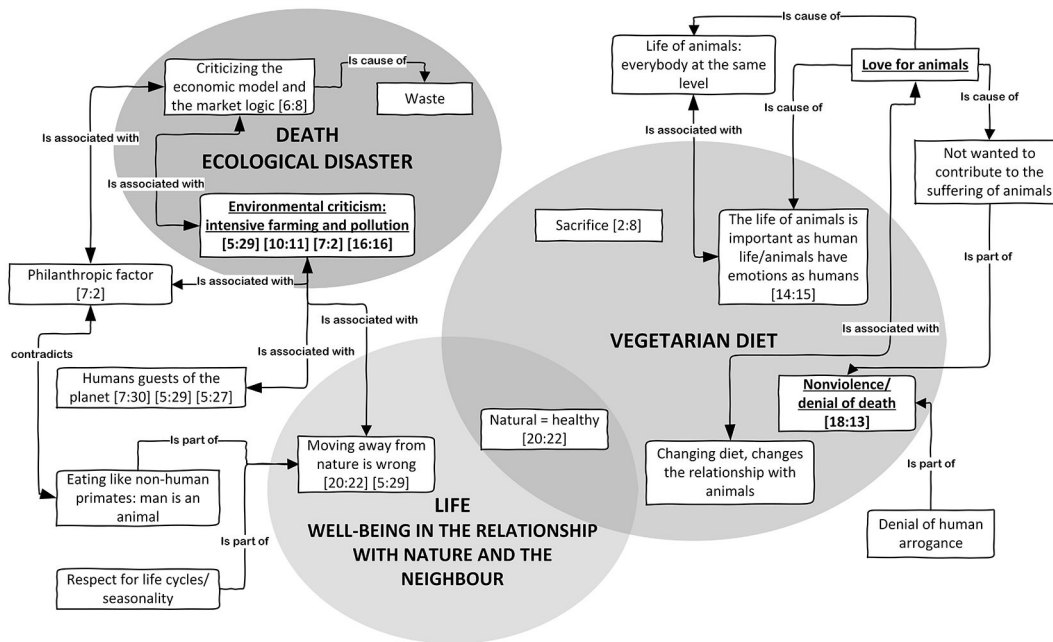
Criticizing the economic model and the market logic [6:8]

Is cause of

Waste

Is associated with

DEATH
ECOLOGICAL DISASTER

Is associated with

Environmental criticism: intensive farming and pollution [5:29] [10:11] [7:2] [16:16]

Philanthropic factor [7:2]

Is associated with

Is associated with

Is associated with

contradicts

Humans guests of the planet [7:30] [5:29] [5:27]

Is part of

Eating like non-human primates: man is an animal

Moving away from nature is wrong [20:22] [5:29]

Is part of

Respect for life cycles/ seasonality

LIFE
WELL-BEING IN THE RELATIONSHIP WITH NATURE AND THE NEIGHBOUR

Natural = healthy [20:22]

Is cause of

Life of animals: everybody at the same level

Love for animals

Is cause of

Is cause of

Is associated with

Not wanted to contribute to the suffering of animals

Sacrifice [2:8]

The life of animals is important as human life/animals have emotions as humans [14:15]

Is part of

Is associated with

VEGETARIAN DIET

Nonviolence/ denial of death [18:13]

Changing diet, changes the relationship with animals

Is part of

Denial of human arrogance